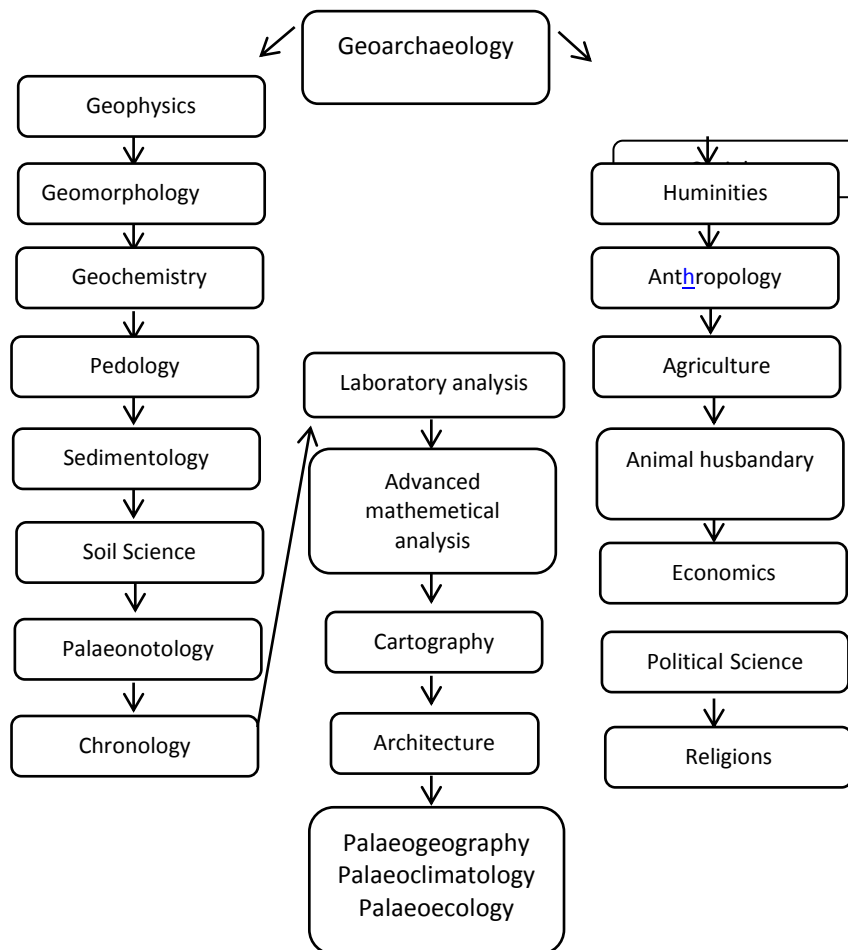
Geoarchaeology

Geophysics

Geomorphology

Geochemistry

Pedology

Sedimentology

Soil Science

Palaeonotology

Chronology

Laboratory analysis

Advanced mathematical analysis

Cartography

Architecture

Palaeogeography
Palaeoclimatology
Palaeoecology

Huminities

Anthropology

Agriculture

Animal husbandary

Economics

Political Science

Religions